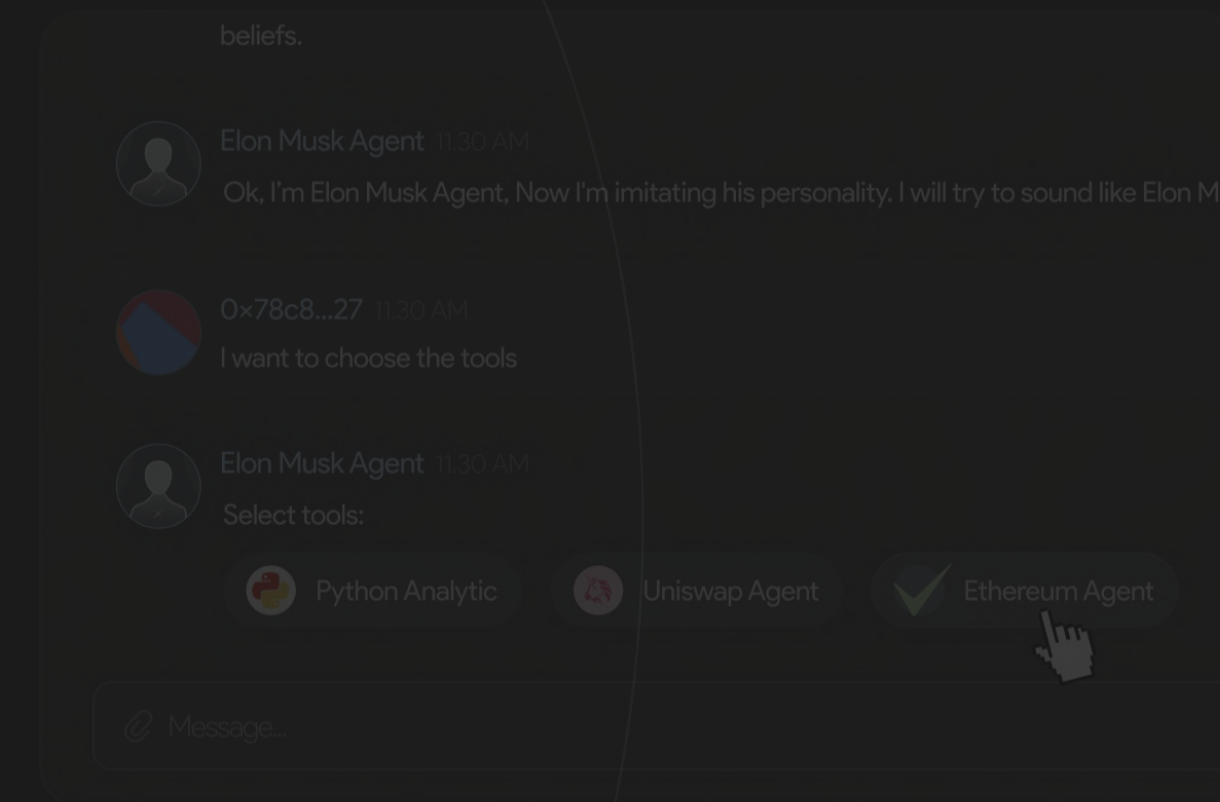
beliefs.

Elon Musk Agent 11:30 AM
Ok, I'm Elon Musk Agent, Now I'm imitating his personality. I will try to sound like Elon M

0×78c8...27 11:30 AM
I want to choose the tools

Elon Musk Agent 11:30 AM
Select tools:

Python Analytic
Uniswap Agent
Ethereum Agent

Message...